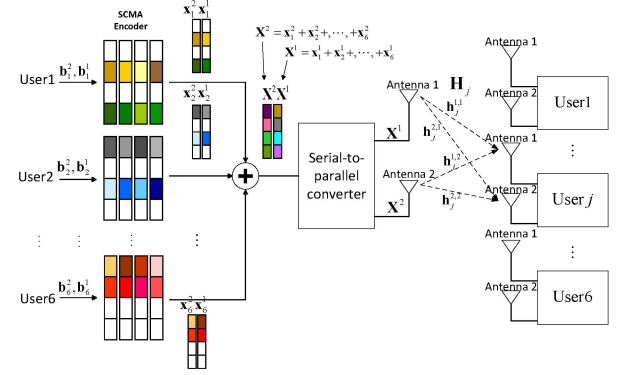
SCMA Encoder

$\mathbf{x}_1^2\,\mathbf{x}_1^1$

$\mathbf{X}^2=\mathbf{x}_1^2+\mathbf{x}_2^2+,\cdots,+\mathbf{x}_6^2$

$\mathbf{X}^1=\mathbf{x}_1^1+\mathbf{x}_2^1+,\cdots,+\mathbf{x}_6^1$

User1 $\mathbf{b}_1^2,\mathbf{b}_1^1$

$\mathbf{x}_2^2\,\mathbf{x}_2^1$

$\mathbf{X}^2\mathbf{X}^1$

User2 $\mathbf{b}_2^2,\mathbf{b}_2^1$

Serial-to-parallel converter

Antenna 1

Antenna 2

$\mathbf{X}^1$

$\mathbf{X}^2$

$\mathbf{H}_j$

$\mathbf{h}_j^{1,1}$

$\mathbf{h}_j^{2,1}$

$\mathbf{h}_j^{1,2}$

$\mathbf{h}_j^{2,2}$

⋮ ⋮ ⋮

User6 $\mathbf{b}_6^2,\mathbf{b}_6^1$

$\mathbf{x}_6^2\,\mathbf{x}_6^1$

Antenna 1

Antenna 2

User1

⋮

Antenna 1

Antenna 2

User $j$

⋮

Antenna 1

Antenna 2

User6